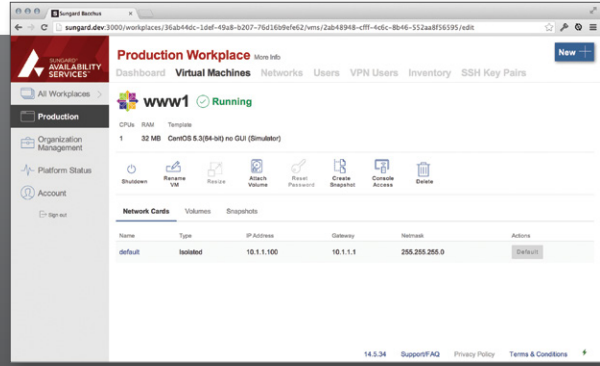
Sungard Bacchus

sungard.dev:3000/workplaces/36ab44dc-1def-49a8-b207-76d16b9efe62/vms/2ab48948-cfff-4c6c-8b46-552aa8f56595/edit

SUNGARD AVAILABILITY SERVICES

All Workplaces >

Production

Organization Management

Platform Status

Account

Sign out

Production Workplace More Info

New +

Dashboard Virtual Machines Networks Users VPN Users Inventory SSH Key Pairs

www1 Running

| CPUs | RAM | Template |
|---|---|---|
| 1 | 32 MB | CentOS 5.3(64-bit) no GUI (Simulator) |

Shutdown Rename VM Resize Attach Volume Reset Password Create Snapshot Console Access Delete

Network Cards Volumes Snapshots

| Name | Type | IP Address | Gateway | Netmask | Actions |
|---|---|---|---|---|---|
| default | Isolated | 10.1.1.100 | 10.1.1.1 | 255.255.255.0 | Default |

14.5.34 Support/FAQ Privacy Policy Terms & Conditions